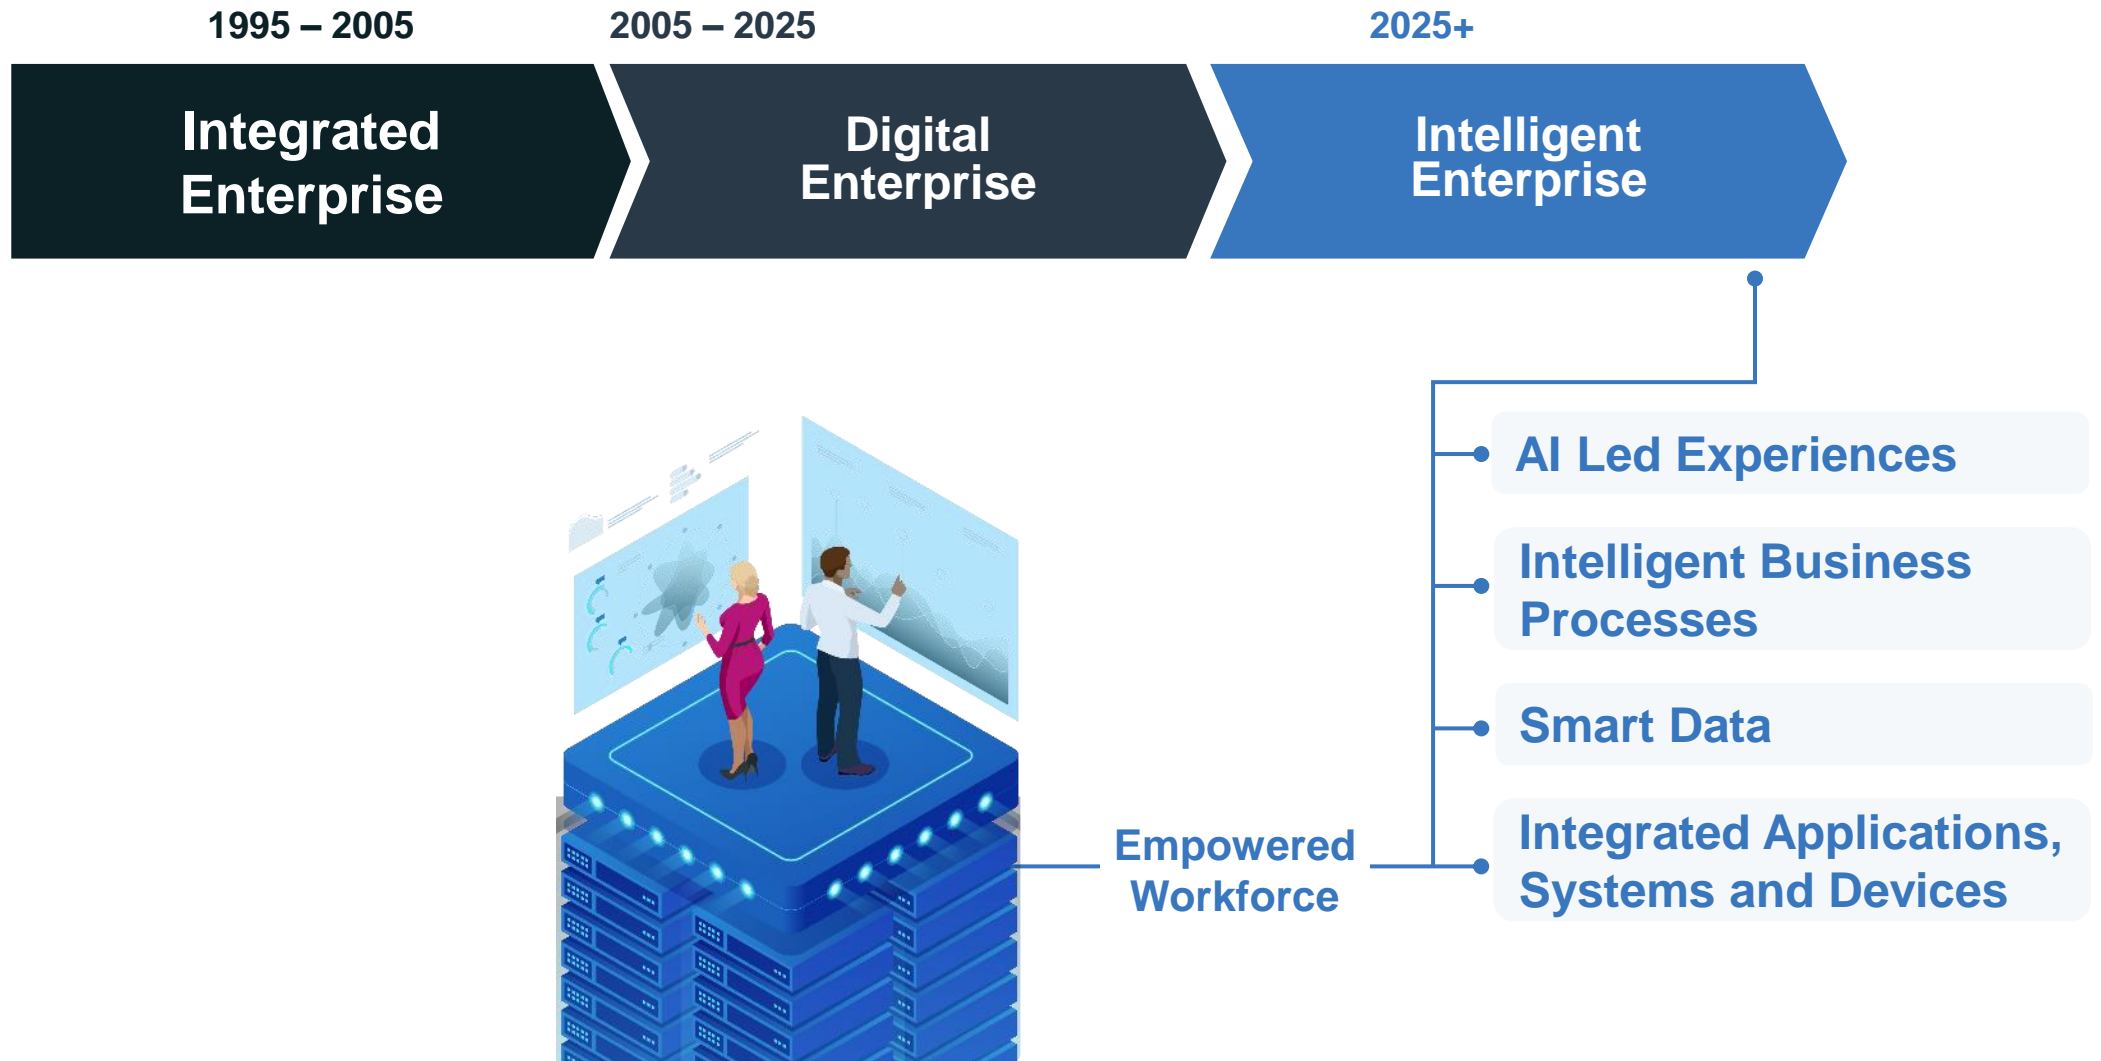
1995 – 2005

Integrated Enterprise

2005 – 2025

Digital Enterprise

2025+

Intelligent Enterprise

AI Led Experiences

Intelligent Business Processes

Smart Data

Integrated Applications, Systems and Devices

Empowered Workforce